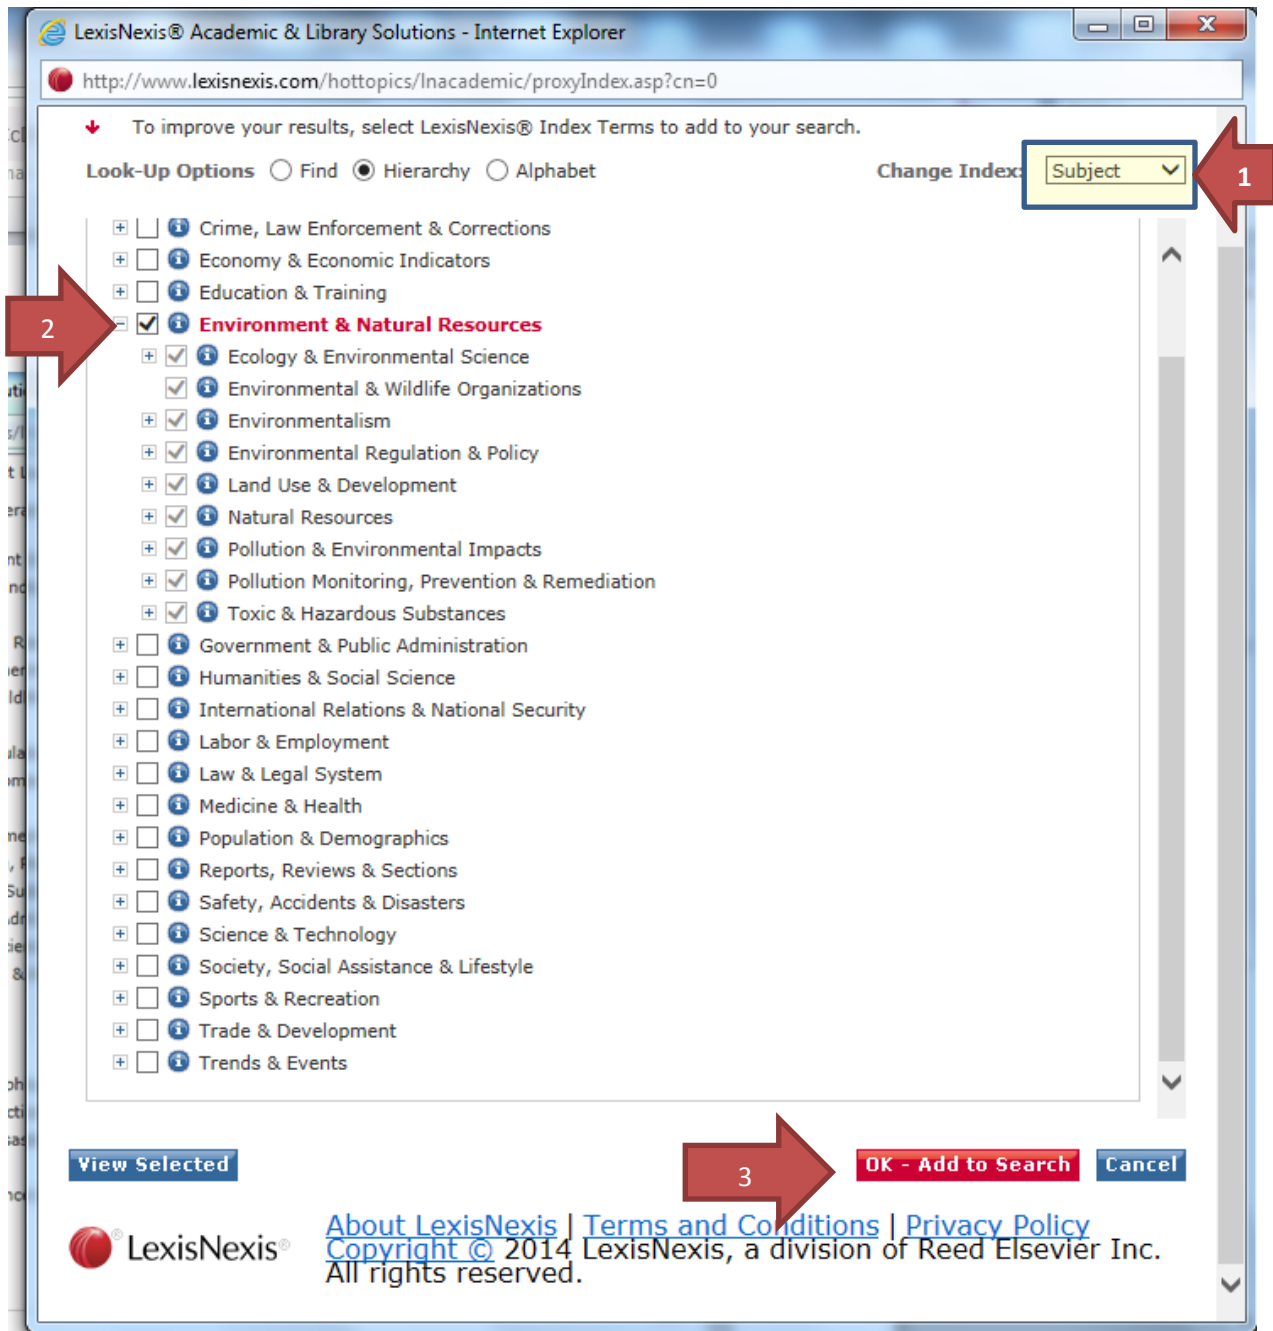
LexisNexis® Academic & Library Solutions - Internet Explorer

http://www.lexisnexis.com/hottopics/lnacademic/proxyIndex.asp?cn=0

To improve your results, select LexisNexis® Index Terms to add to your search.

Look-Up Options Find Hierarchy Alphabet

Change Index: Subject

1

Crime, Law Enforcement & Corrections
Economy & Economic Indicators
Education & Training
2
Environment & Natural Resources
Ecology & Environmental Science
Environmental & Wildlife Organizations
Environmentalism
Environmental Regulation & Policy
Land Use & Development
Natural Resources
Pollution & Environmental Impacts
Pollution Monitoring, Prevention & Remediation
Toxic & Hazardous Substances
Government & Public Administration
Humanities & Social Science
International Relations & National Security
Labor & Employment
Law & Legal System
Medicine & Health
Population & Demographics
Reports, Reviews & Sections
Safety, Accidents & Disasters
Science & Technology
Society, Social Assistance & Lifestyle
Sports & Recreation
Trade & Development
Trends & Events

View Selected

3

OK - Add to Search

Cancel

LexisNexis

About LexisNexis | Terms and Conditions | Privacy Policy
Copyright © 2014 LexisNexis, a division of Reed Elsevier Inc. All rights reserved.